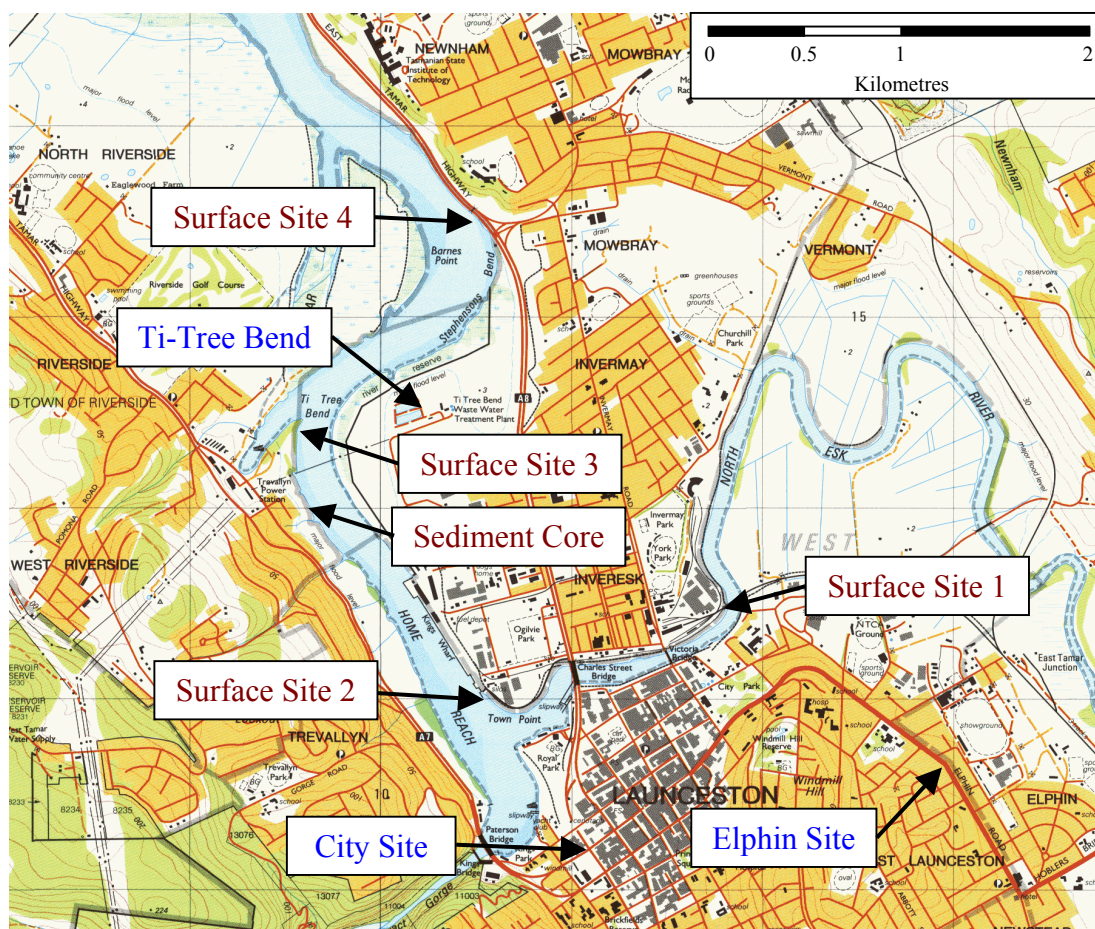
0 0.5 1 2
Kilometres

NEWNHAM
Tasmanian State Institute of Technology
MOWBRAY
NORTH RIVERSIDE
Eaglewood Farm
community centre
Surface Site 4
Barnes Point
MOWBRAY
VERMONT
Newnham
Riverside Golf Course
HIGHWAY
TAMAR
Ti-Tree Bend
Stephensons Bend
INVERMAY
Churchill Park
RIVERSIDE
OLD TOWN OF RIVERSIDE
Ti Tree Bend
Ti Tree Bend Waste Water Treatment Plant
A8
Surface Site 3
NORTH
ESK
RIVER
Trevallyn Power Station
Sediment Core
Invermay Park
York Park
WEST
WEST RIVERSIDE
POMONA ROAD
INVERESK
Surface Site 1
Ogilvie Park
HOME REACH
Kings Wharf
Victoria Bridge
Charles Street Bridge
Surface Site 2
Town Point
City Park
East Tamar Junction
RESERVOIR RESERVE
West Tamar Water Supply
TREVALLYN
A7
Royal Park
Windmill Hill Reserve
Windmill Hill
Trevallyn Park
GORGE ROAD
LAUNCESTON
ELPHIN
10
City Site
Paterson Bridge
Kings Bridge
Elphin Site
EAST LAUNCESTON
ELPHIN ROAD
Gorge
8234
8235
8233
13076
13077
11004
11003
224